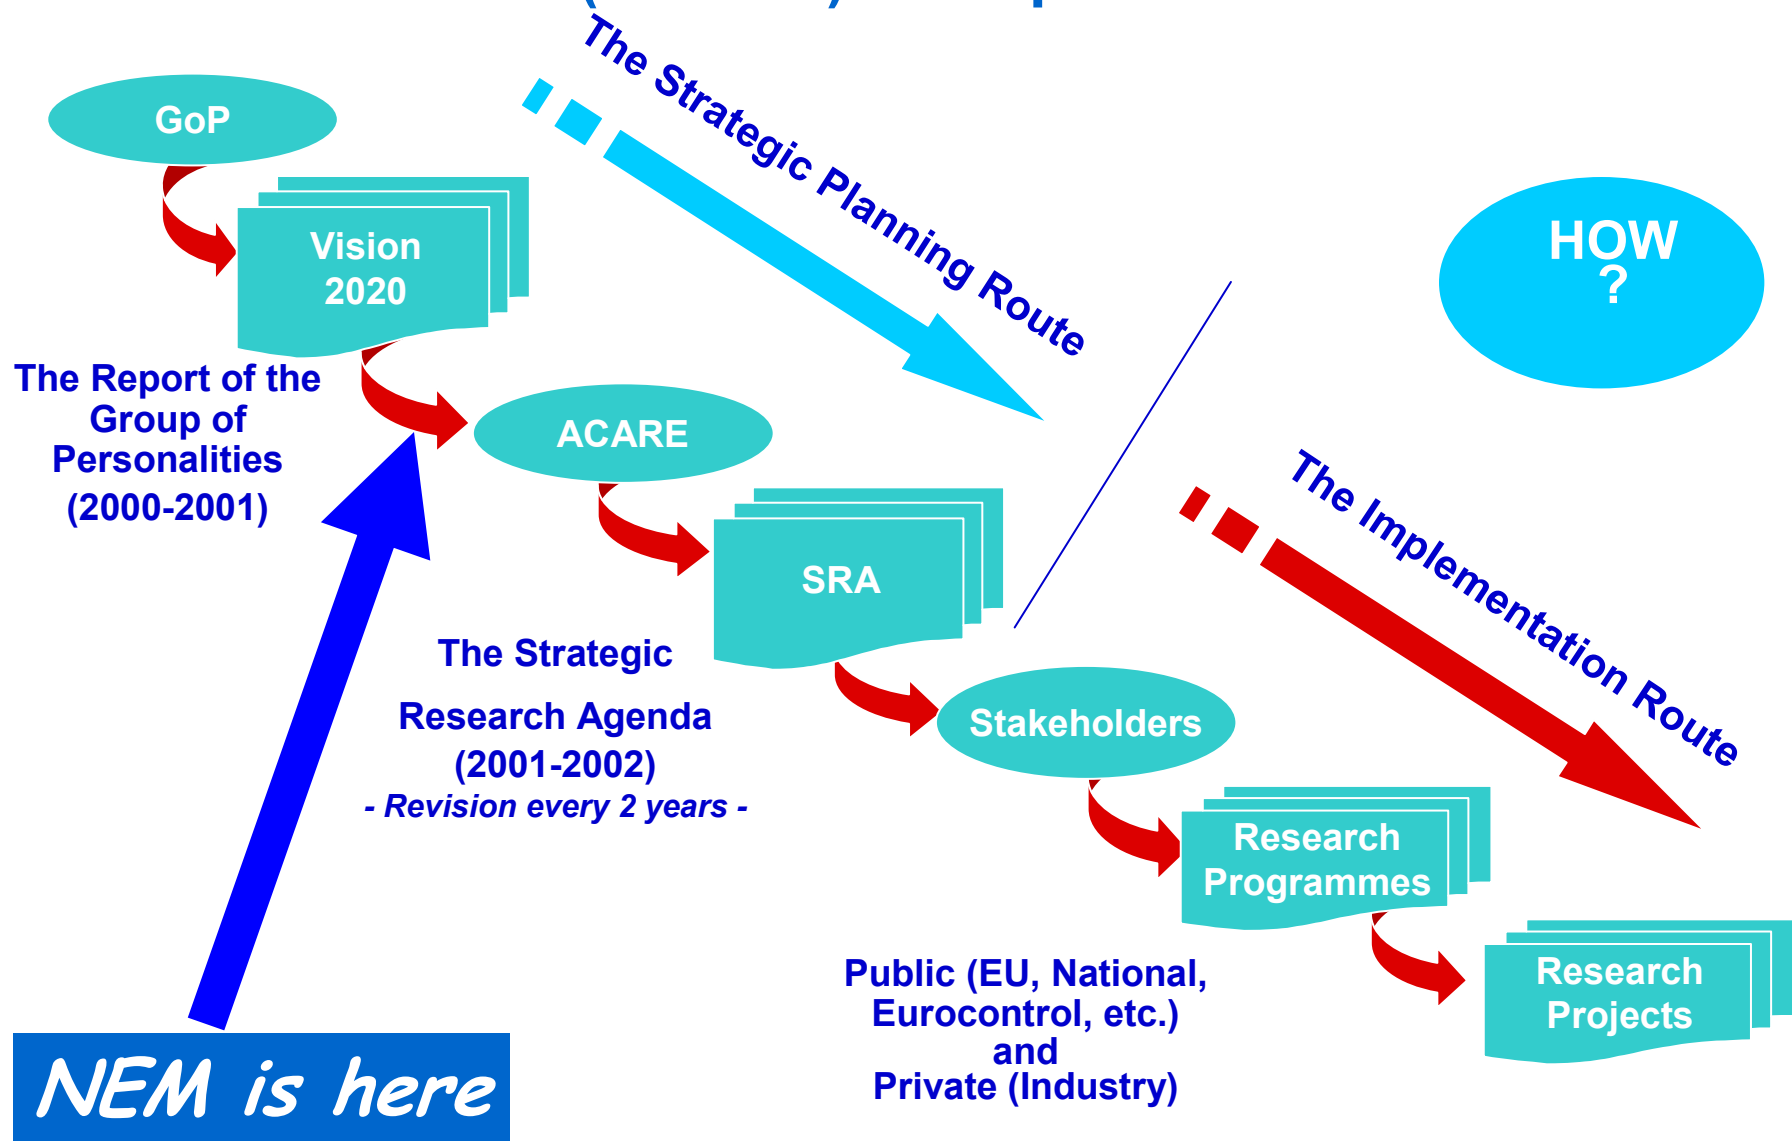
GoP

Vision 2020

The Report of the Group of Personalities (2000-2001)

The Strategic Planning Route

ACARE

SRA

The Strategic Research Agenda (2001-2002)
- Revision every 2 years -

HOW ?

The Implementation Route

Stakeholders

Research Programmes

Research Projects

Public (EU, National, Eurocontrol, etc.) and Private (Industry)

NEM is here